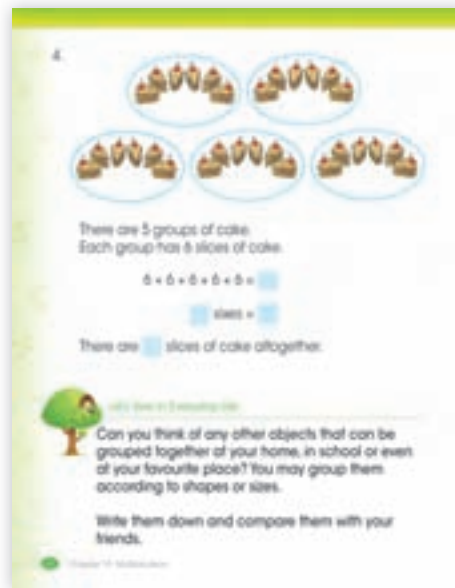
4.

There are 5 groups of cake.
Each group has 6 slices of cake.

6 + 6 + 6 + 6 + 6 = 

 sixes = 

There are  slices of cake altogether.

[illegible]

Can you think of any other objects that can be grouped together at your home, in school or even at your favourite place? You may group them according to shapes or sizes.

Write them down and compare them with your friends.

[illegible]